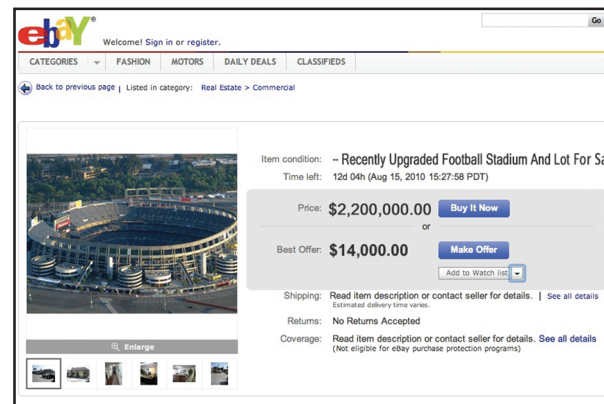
ebay®

Welcome! Sign in or register.

Go

CATEGORIES | FASHION | MOTORS | DAILY DEALS | CLASSIFIEDS

Back to previous page | Listed in category: Real Estate > Commercial

Enlarge

Item condition: -- Recently Upgraded Football Stadium And Lot For Sa

Time left: 12d 04h (Aug 15, 2010 15:27:58 PDT)

Price: $2,200,000.00 Buy It Now

or

Best Offer: $14,000.00 Make Offer

Add to Watch list

Shipping: Read item description or contact seller for details. | See all details
Estimated delivery time varies.

Returns: No Returns Accepted

Coverage: Read item description or contact seller for details. See all details
(Not eligible for eBay purchase protection programs)